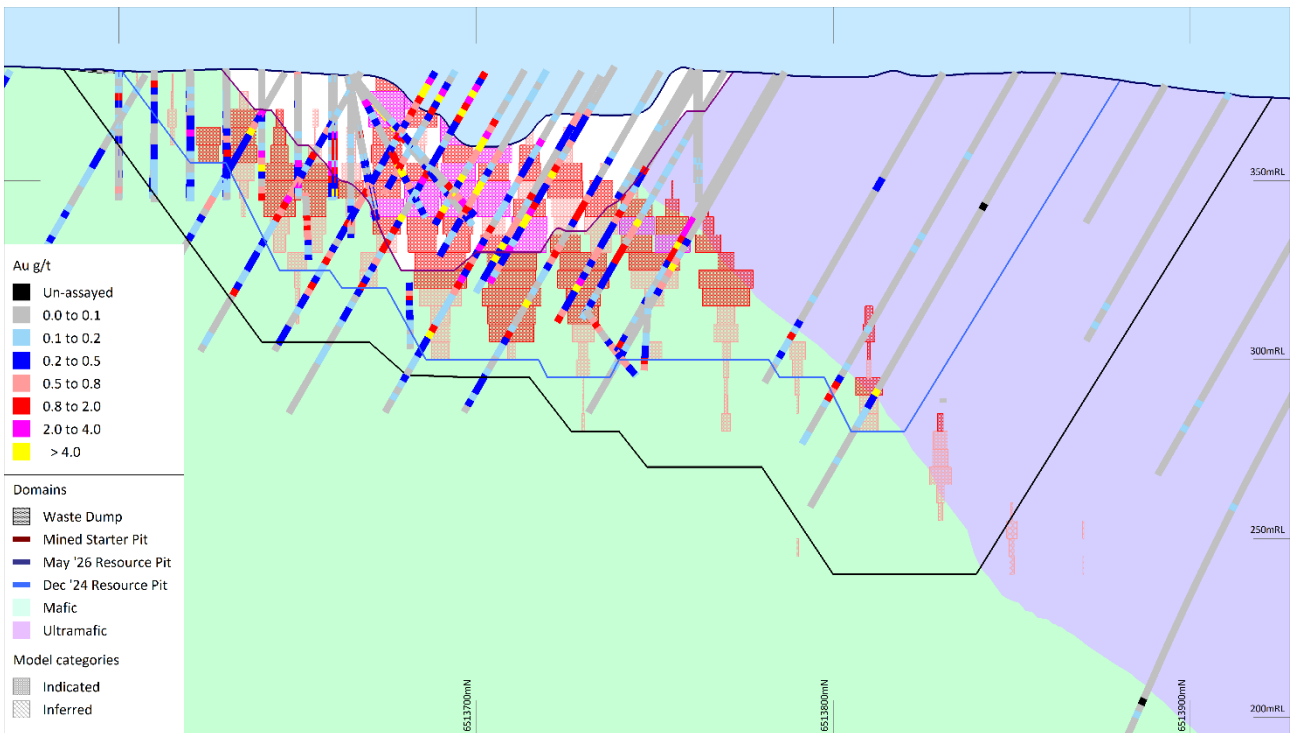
Au g/t
Un-assayed
0.0 to 0.1
0.1 to 0.2
0.2 to 0.5
0.5 to 0.8
0.8 to 2.0
2.0 to 4.0
> 4.0

Domains
Waste Dump
Mined Starter Pit
May '26 Resource Pit
Dec '24 Resource Pit
Mafic
Ultramafic

Model categories
Indicated
Inferred

350mRL
300mRL
250mRL
200mRL

6513700mN
6513800mN
6513900mN